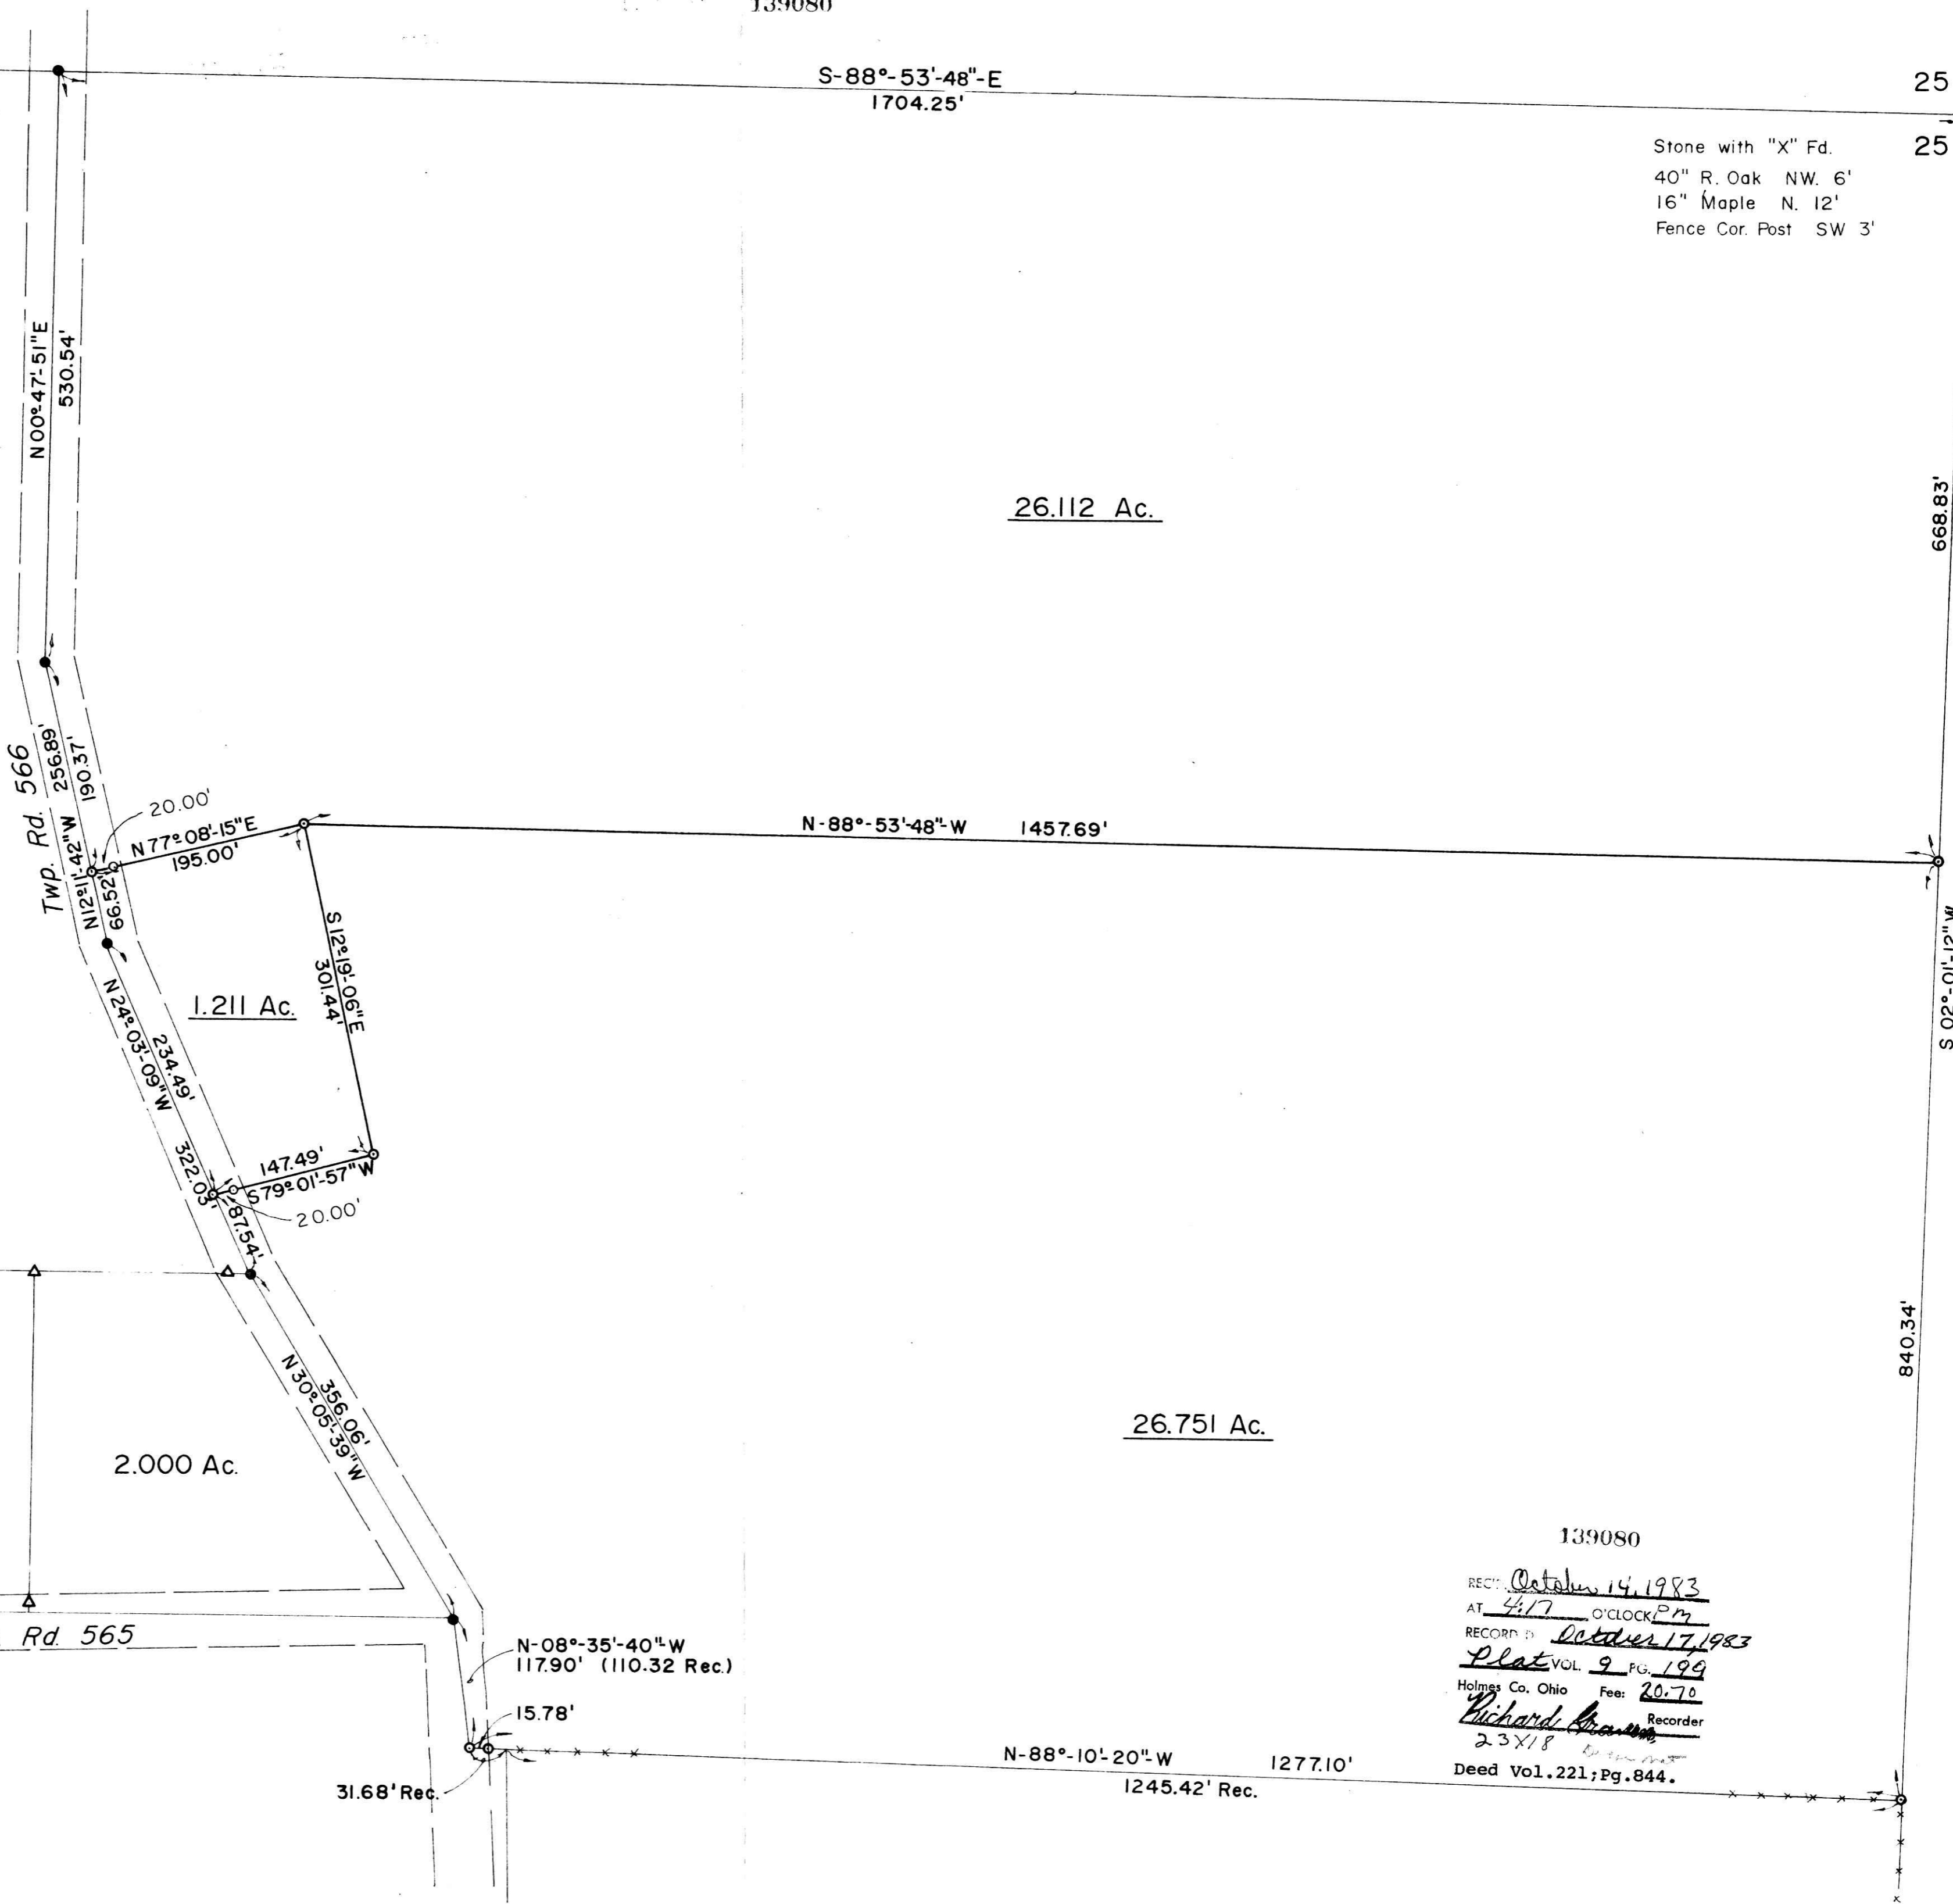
139080

S-88°-53'-48"-E
1704.25'

25

25

Stone with "X" Fd.
40" R. Oak NW. 6'
16" Maple N. 12'
Fence Cor. Post SW 3'

N00°47'-51"E
530.54'

26.112 Ac.

668.83'

Twp. Rd. 566

256.89'
190.37'

20.00'

N77°08'-15"E
195.00'

N-88°-53'-48"-W 1457.69'

N12°11'-42"W
66.52'

S12°19'-06"E
301.44'

S 02°-01'-12"W

1.211 Ac.

N24°03'-09"W
234.49'
322.03'

147.49'
S79°01'-57"W

20.00'

87.54'

840.34'

N30°05'-39"W
356.06'

26.751 Ac.

2.000 Ac.

139080

REC'D October 14, 1983
AT 4:17 O'CLOCK Pm
RECORDED October 17, 1983
Plat VOL. 9 PG. 199
Holmes Co. Ohio Fee: 20.70
Richard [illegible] Recorder
23X18 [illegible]

Rd. 565

N-08°-35'-40"-W
117.90' (110.32 Rec.)

15.78'

N-88°-10'-20"-W 1277.10'
1245.42' Rec.

Deed Vol.221;Pg.844.

31.68' Rec.